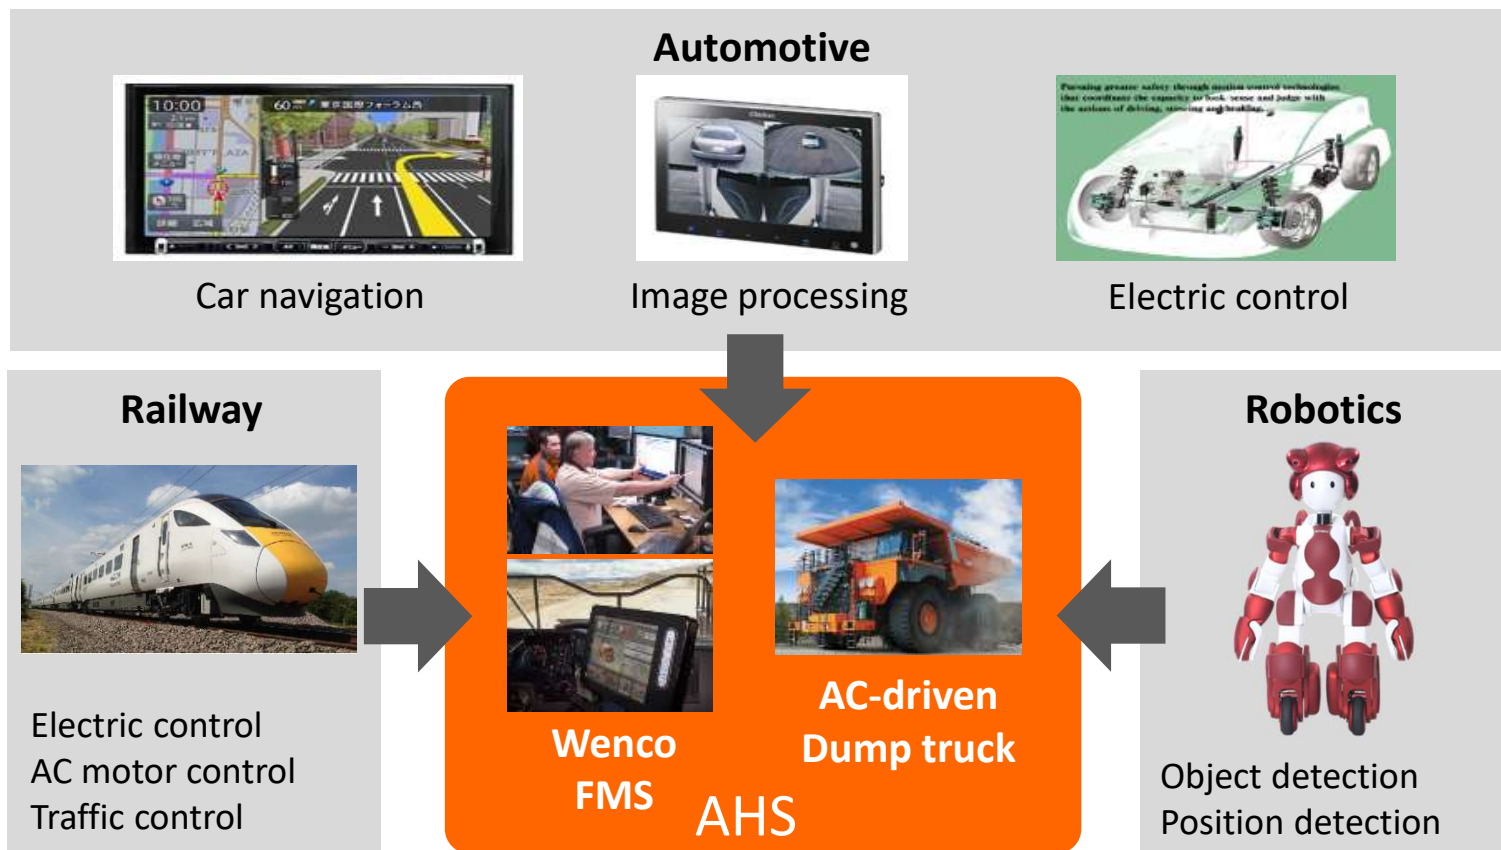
Automotive

10:00

Car navigation

Image processing

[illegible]

Electric control

Railway

Electric control
AC motor control
Traffic control

Wenco
FMS

AC-driven
Dump truck

AHS

Robotics

Object detection
Position detection